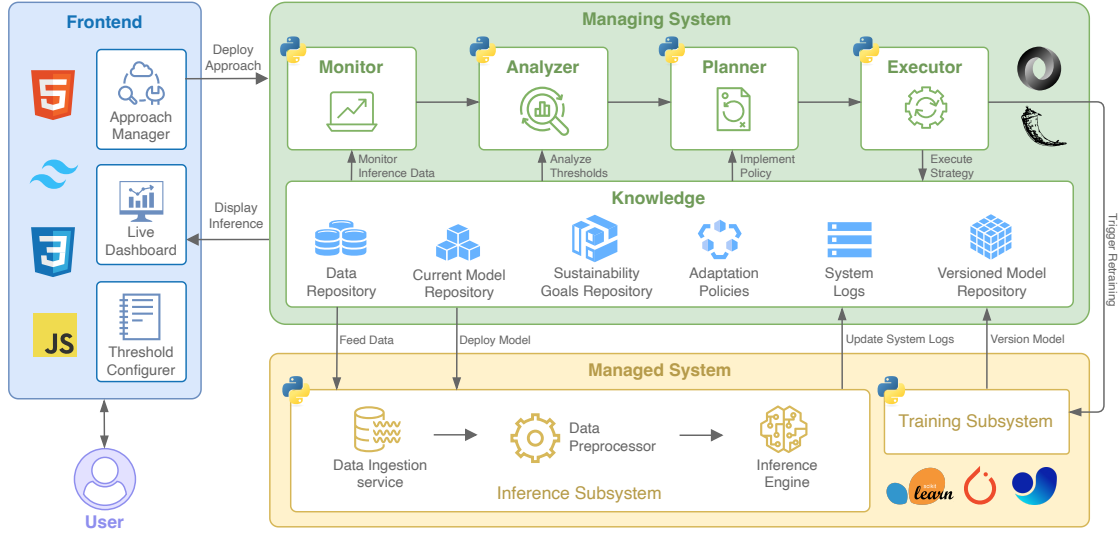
Frontend

Approach Manager

Live Dashboard

Threshold Configurer

User

Deploy Approach

Display Inference

Managing System

Monitor

Analyzer

Planner

Executor

Monitor Inference Data

Analyze Thresholds

Implement Policy

Execute Strategy

Knowledge

Data Repository

Current Model Repository

Sustainability Goals Repository

Adaptation Policies

System Logs

Versioned Model Repository

Trigger Retraining

Feed Data

Deploy Model

Update System Logs

Version Model

Managed System

Data Ingestion service

Data Preprocessor

Inference Engine

Inference Subsystem

Training Subsystem

learn